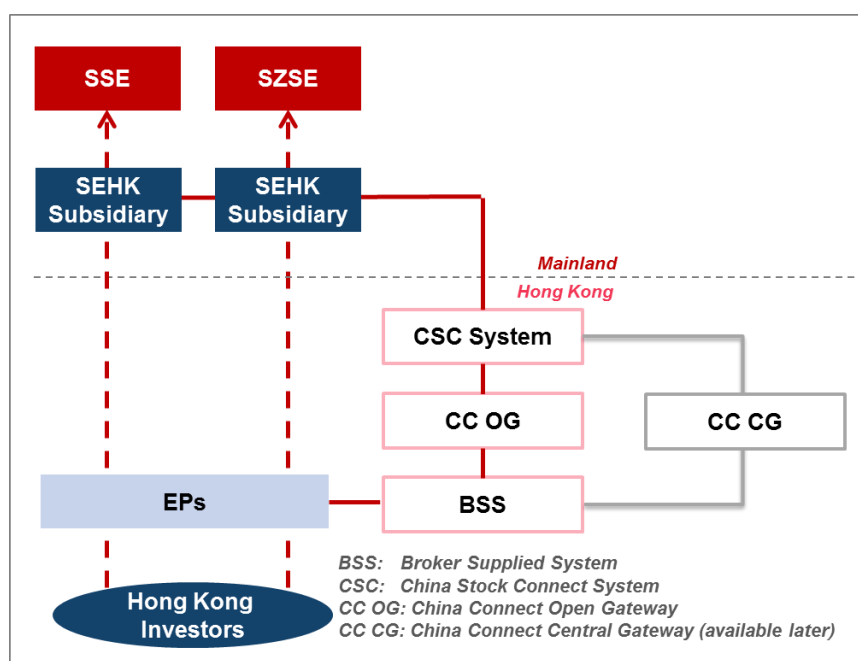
SSE

SZSE

SEHK Subsidiary

SEHK Subsidiary

Mainland

Hong Kong

CSC System

CC OG

CC CG

EPs

BSS

Hong Kong Investors

BSS: Broker Supplied System
CSC: China Stock Connect System
CC OG: China Connect Open Gateway
CC CG: China Connect Central Gateway (available later)